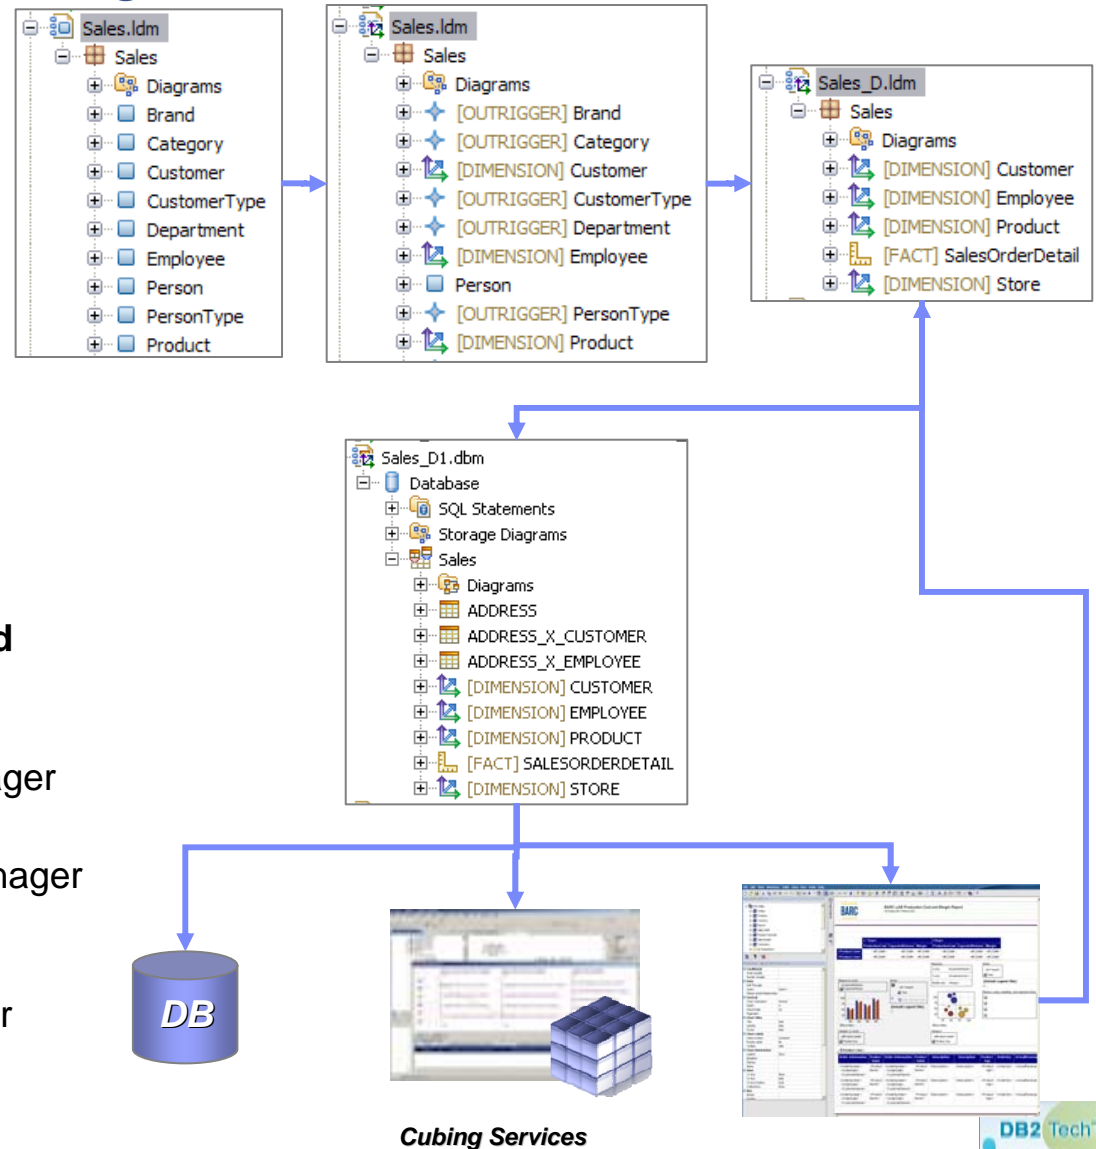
Sales.ldm
Sales
Diagrams
Brand
Category
Customer
CustomerType
Department
Employee
Person
PersonType
Product

Sales.ldm
Sales
Diagrams
[OUTRIGGER] Brand
[OUTRIGGER] Category
[DIMENSION] Customer
[OUTRIGGER] CustomerType
[OUTRIGGER] Department
[DIMENSION] Employee
Person
[OUTRIGGER] PersonType
[DIMENSION] Product

Sales_D.ldm
Sales
Diagrams
[DIMENSION] Customer
[DIMENSION] Employee
[DIMENSION] Product
[FACT] SalesOrderDetail
[DIMENSION] Store

Sales_D1.dbm
Database
SQL Statements
Storage Diagrams
Sales
Diagrams
ADDRESS
ADDRESS_X_CUSTOMER
ADDRESS_X_EMPLOYEE
[DIMENSION] CUSTOMER
[DIMENSION] EMPLOYEE
[DIMENSION] PRODUCT
[FACT] SALESORDERDETAIL
[DIMENSION] STORE

d

ger

nager

r

DB

Cubing Services

DB2 Tech